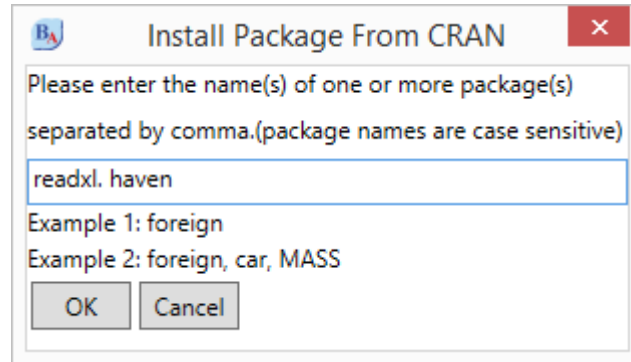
Install Package From CRAN

Please enter the name(s) of one or more package(s) separated by comma.(package names are case sensitive)

readxl. haven

Example 1: foreign
Example 2: foreign, car, MASS

OK Cancel